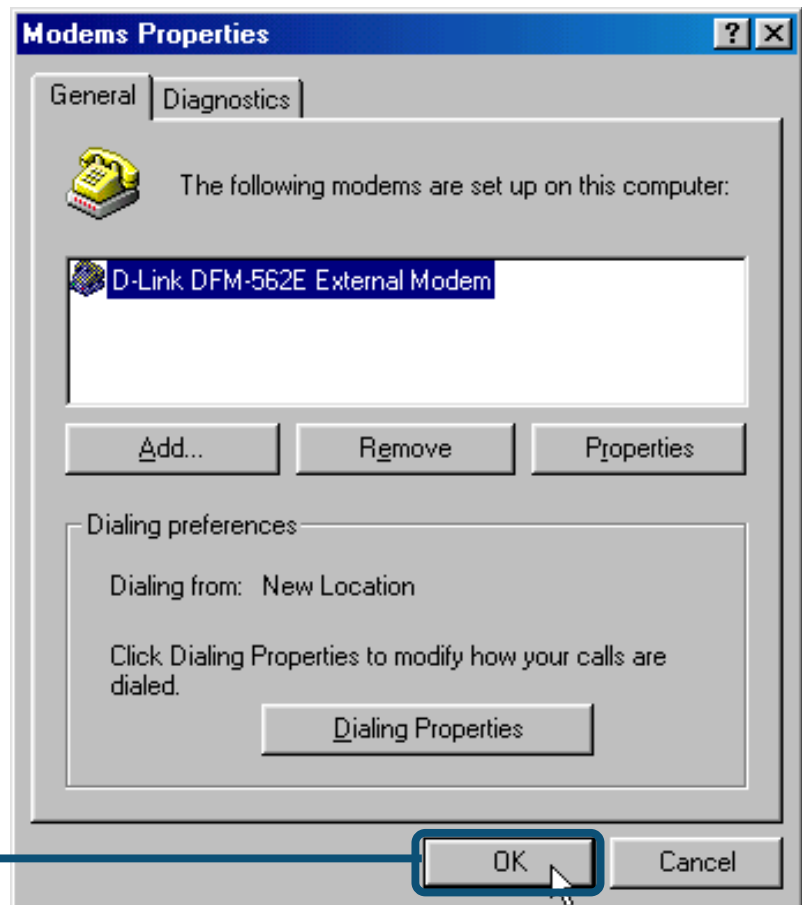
Modems Properties

?

General

Diagnostics

The following modems are set up on this computer:

D-Link DFM-562E External Modem

Add...

Remove

Properties

Dialing preferences

Dialing from: New Location

Click Dialing Properties to modify how your calls are dialed.

Dialing Properties

OK

Cancel